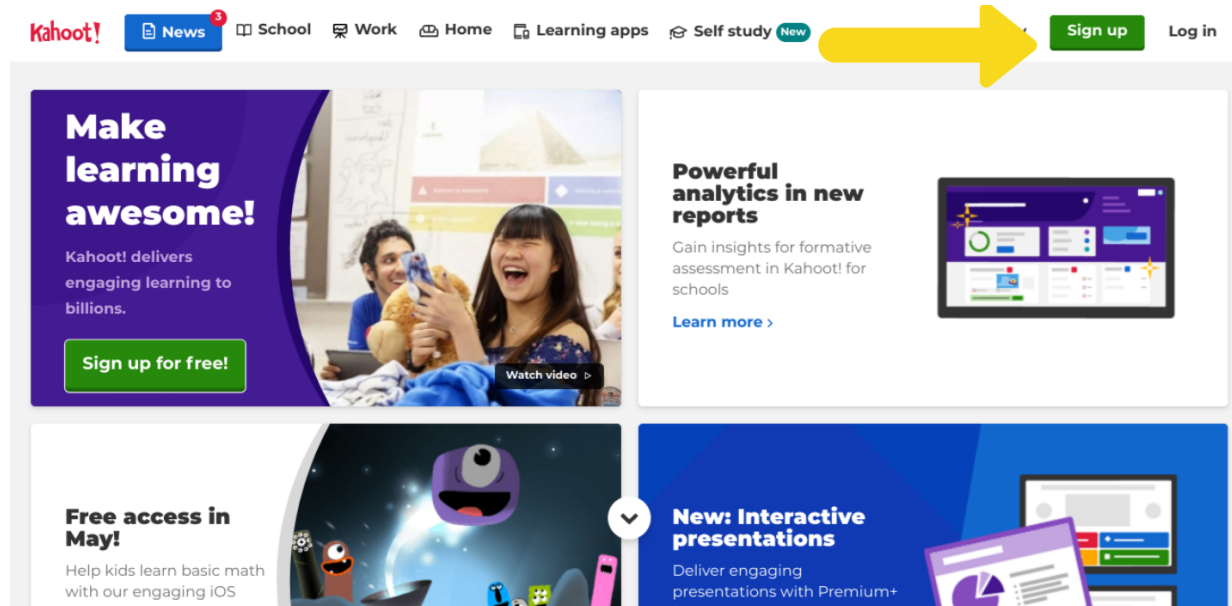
Kahoot!

News 3

School

Work

Home

Learning apps

Self study New

Sign up

Log in

Make learning awesome!

Kahoot! delivers engaging learning to billions.

Sign up for free!

Watch video

Powerful analytics in new reports

Gain insights for formative assessment in Kahoot! for schools

Learn more ›

Free access in May!

Help kids learn basic math with our engaging iOS

New: Interactive presentations

Deliver engaging presentations with Premium+